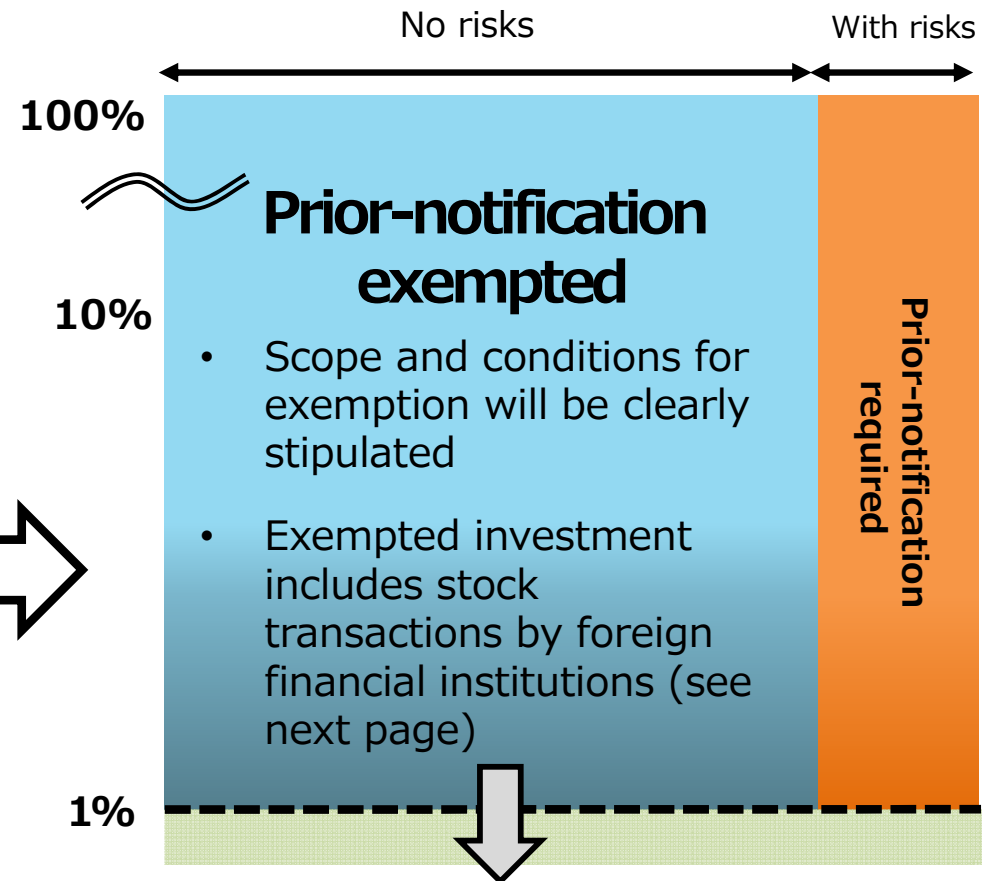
No risks

With risks

100%

10%

1%

Prior-notification exempted

• Scope and conditions for exemption will be clearly stipulated

• Exempted investment includes stock transactions by foreign financial institutions (see next page)

Prior-notification required